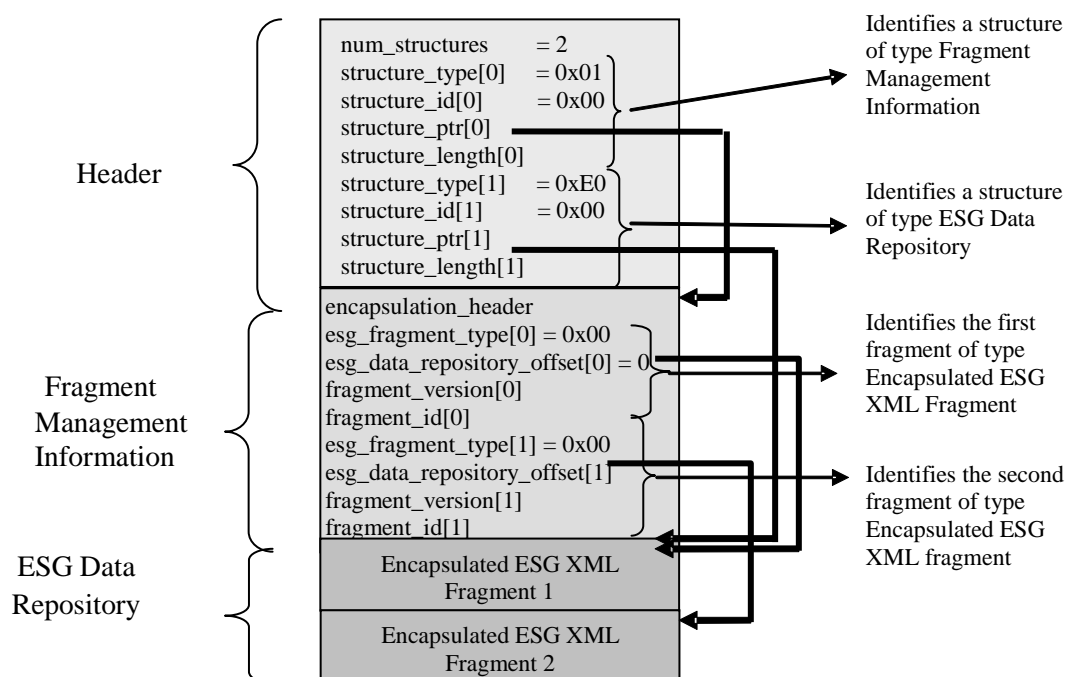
Header

num_structures = 2
structure_type[0] = 0x01
structure_id[0] = 0x00
structure_ptr[0]
structure_length[0]
structure_type[1] = 0xE0
structure_id[1] = 0x00
structure_ptr[1]
structure_length[1]

Identifies a structure of type Fragment Management Information

Identifies a structure of type ESG Data Repository

Fragment Management Information

encapsulation_header
esg_fragment_type[0] = 0x00
esg_data_repository_offset[0] = 0
fragment_version[0]
fragment_id[0]
esg_fragment_type[1] = 0x00
esg_data_repository_offset[1]
fragment_version[1]
fragment_id[1]

Identifies the first fragment of type Encapsulated ESG XML Fragment

Identifies the second fragment of type Encapsulated ESG XML fragment

ESG Data Repository

Encapsulated ESG XML Fragment 1

Encapsulated ESG XML Fragment 2